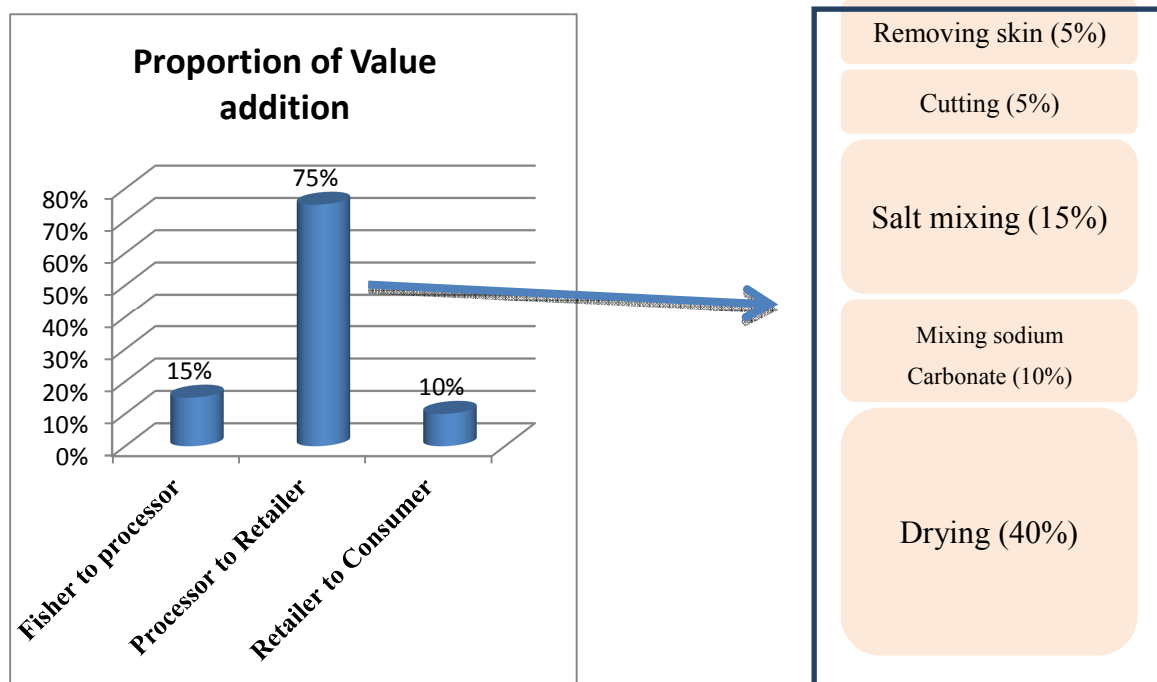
Proportion of Value addition

80%
70%
60%
50%
40%
30%
20%
10%
0%

15%
75%
10%

Fisher to processor
Processor to Retailer
Retailer to Consumer

Removing skin (5%)

Cutting (5%)

Salt mixing (15%)

Mixing sodium Carbonate (10%)

Drying (40%)